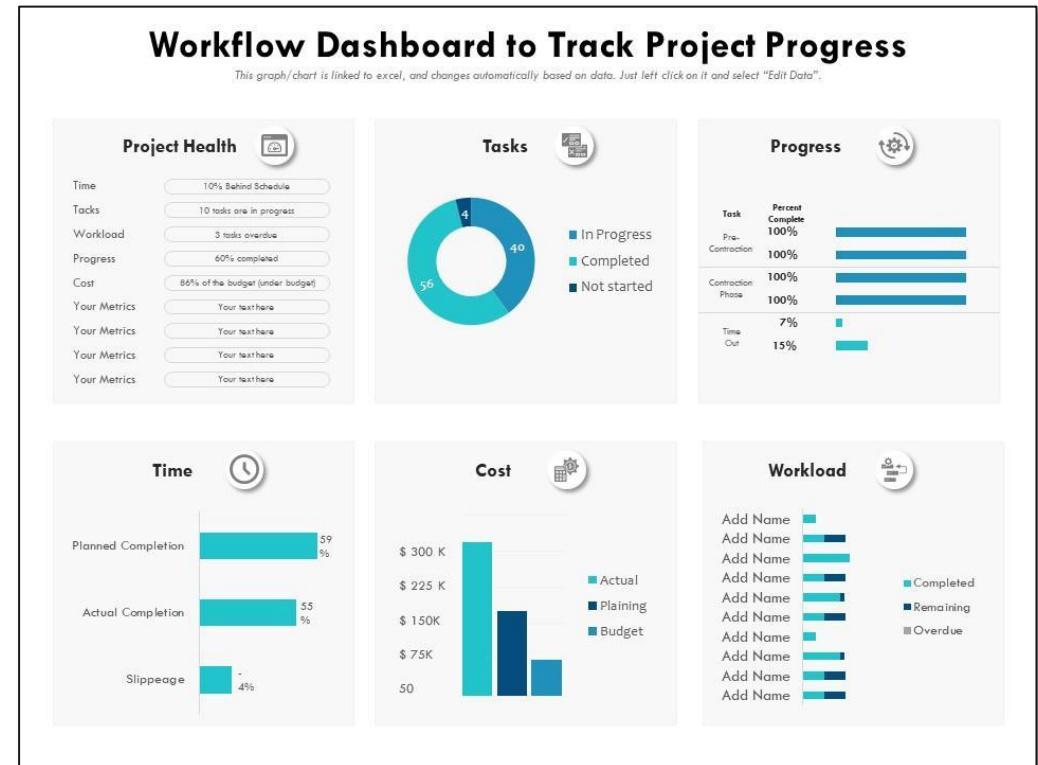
Workflow Dashboard to Track Project Progress

This graph/chart is linked to excel, and changes automatically based on data. Just left click on it and select "Edit Data".

Project Health

| | |
|---|---|
| Time | 10% Behind Schedule |
| Tacks | 10 tasks are in progress |
| Workload | 3 tasks overdue |
| Progress | 60% completed |
| Cost | 86% of the budget (under budget) |
| Your Metrics | Your text here |
| Your Metrics | Your text here |
| Your Metrics | Your text here |
| Your Metrics | Your text here |

Tasks

4
40
56

In Progress
Completed
Not started

Progress

| Task | Percent Complete |
|---|---|
| Pre-Contraction | 100% |
| | 100% |
| Contraction Phase | 100% |
| | 100% |
| Time Out | 7% |
| | 15% |

Time

Planned Completion 59 %
Actual Completion 55 %
Slippeage - 4%

Cost

$ 300 K
$ 225 K
$ 150K
$ 75K
50

Actual
Plaining
Budget

Workload

Add Name
Add Name
Add Name
Add Name
Add Name
Add Name
Add Name
Add Name
Add Name
Add Name

Completed
Remaining
Overdue